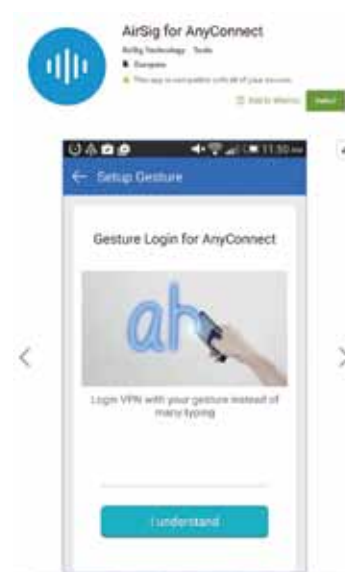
AirSig for AnyConnect
AirSig Technology · Tools
E Everyone
This app is compatible with all of your devices.
Add to Wishlist
Install

11:50
Setup Gesture

Gesture Login for AnyConnect

ah

Login VPN with your gesture instead of many typing

I understand